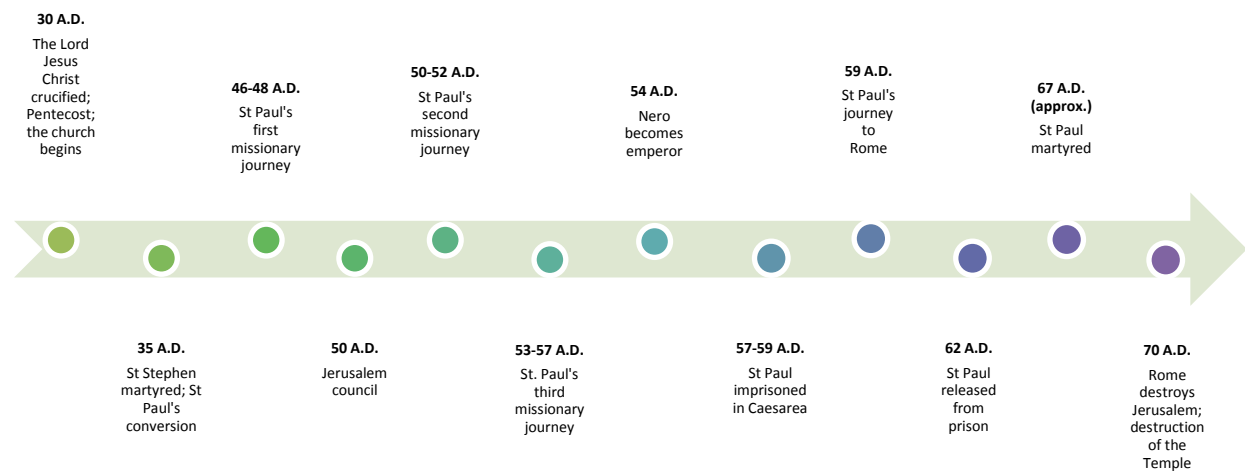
**30 A.D.**
The Lord Jesus Christ crucified; Pentecost; the church begins

**35 A.D.**
St Stephen martyred; St Paul's conversion

**46-48 A.D.**
St Paul's first missionary journey

**50 A.D.**
Jerusalem council

**50-52 A.D.**
St Paul's second missionary journey

**53-57 A.D.**
St. Paul's third missionary journey

**54 A.D.**
Nero becomes emperor

**57-59 A.D.**
St Paul imprisoned in Caesarea

**59 A.D.**
St Paul's journey to Rome

**62 A.D.**
St Paul released from prison

**67 A.D. (approx.)**
St Paul martyred

**70 A.D.**
Rome destroys Jerusalem; destruction of the Temple